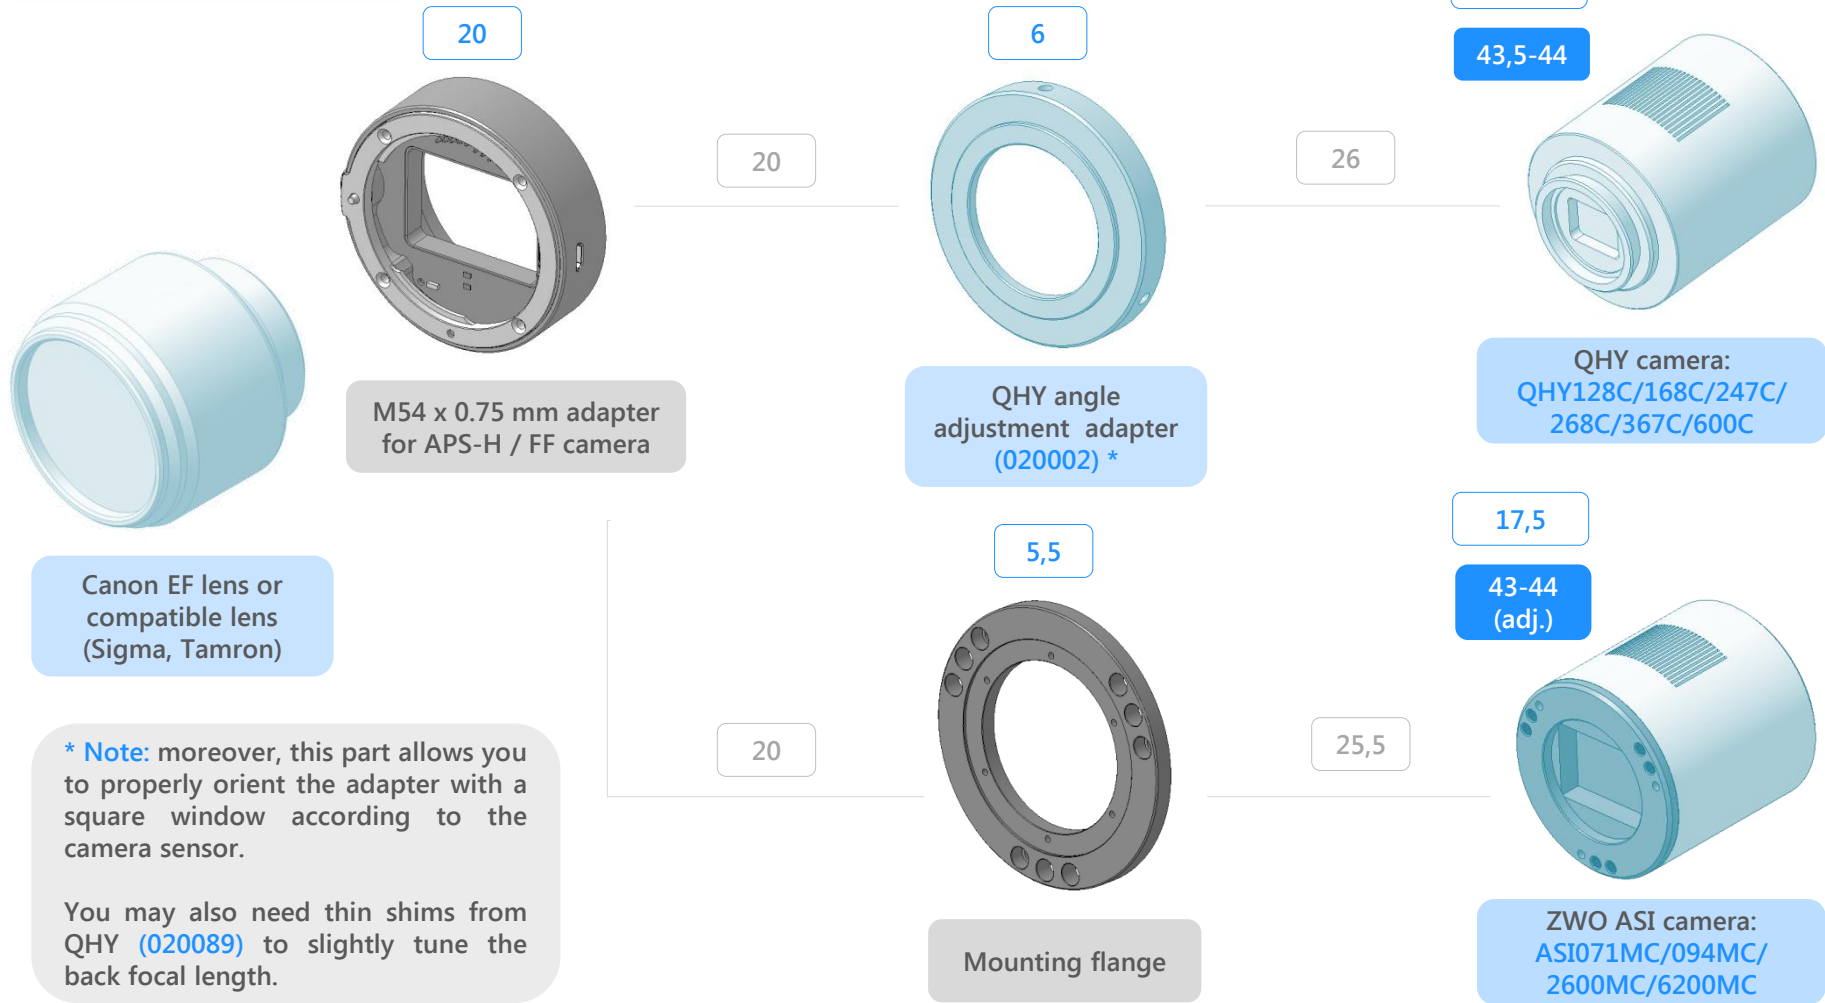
20

6

43,5-44

20

26

M54 x 0.75 mm adapter for APS-H / FF camera

QHY angle adjustment adapter (020002) *

QHY camera: QHY128C/168C/247C/ 268C/367C/600C

Canon EF lens or compatible lens (Sigma, Tamron)

5,5

17,5

43-44 (adj.)

* Note: moreover, this part allows you to properly orient the adapter with a square window according to the camera sensor.

You may also need thin shims from QHY (020089) to slightly tune the back focal length.

20

25,5

Mounting flange

ZWO ASI camera: ASI071MC/094MC/ 2600MC/6200MC